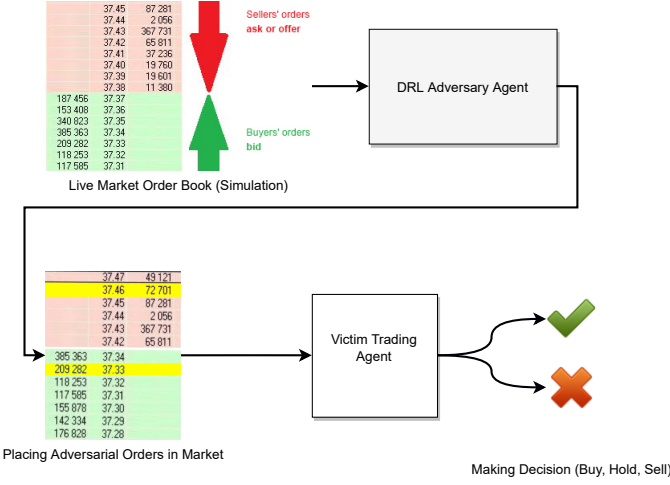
| | | |
|---|---|---|
| | 37.45 | 87 281 |
| | 37.44 | 2 056 |
| | 37.43 | 367 731 |
| | 37.42 | 65 811 |
| | 37.41 | 37 236 |
| | 37.40 | 19 760 |
| | 37.39 | 19 601 |
| | 37.38 | 11 380 |
| 187 456 | 37.37 | |
| 153 408 | 37.36 | |
| 340 823 | 37.35 | |
| 385 363 | 37.34 | |
| 209 282 | 37.33 | |
| 118 253 | 37.32 | |
| 117 585 | 37.31 | |

Sellers' orders
ask or offer

Buyers' orders
bid

Live Market Order Book (Simulation)

DRL Adversary Agent

| | | |
|---|---|---|
| | 37.47 | 49 121 |
| | 37.46 | 72 701 |
| | 37.45 | 87 281 |
| | 37.44 | 2 056 |
| | 37.43 | 367 731 |
| | 37.42 | 65 811 |
| 385 363 | 37.34 | |
| 209 282 | 37.33 | |
| 118 253 | 37.32 | |
| 117 585 | 37.31 | |
| 155 878 | 37.30 | |
| 142 334 | 37.29 | |
| 176 828 | 37.28 | |

Placing Adversarial Orders in Market

Victim Trading Agent

Making Decision (Buy, Hold, Sell)